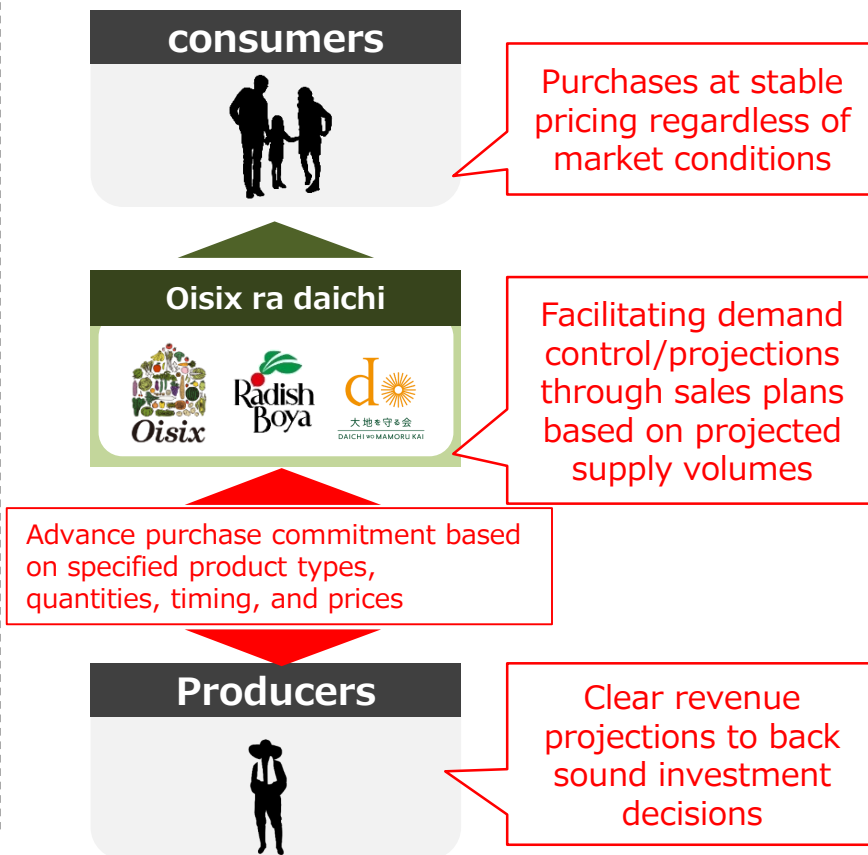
consumers

Purchases at stable pricing regardless of market conditions

Oisix ra daichi

Oisix

Radish Boya

大地を守る会
DAICHI WO MAMORU KAI

Facilitating demand control/projections through sales plans based on projected supply volumes

Advance purchase commitment based on specified product types, quantities, timing, and prices

Producers

Clear revenue projections to back sound investment decisions